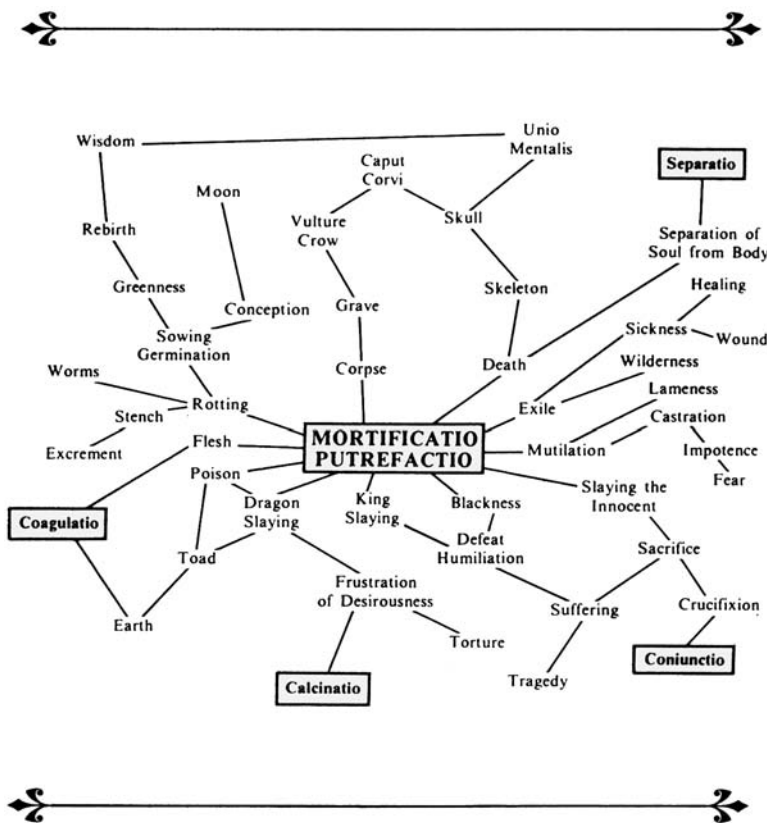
Wisdom
Unio Mentalis
Caput Corvi
Separatio
Moon
Vulture Crow
Skull
Rebirth
Separation of Soul from Body
Greenness
Grave
Skeleton
Healing
Conception
Sowing Germination
Sickness
Wound
Corpse
Death
Wilderness
Worms
Rotting
Lameness
Stench
Exile
Castration
MORTIFICATIO PUTREFACTIO
Excrement
Flesh
Mutilation
Impotence
Fear
Poison
Dragon Slaying
King Slaying
Blackness
Slaying the Innocent
Coagulatio
Defeat Humiliation
Toad
Sacrifice
Frustration of Desirousness
Earth
Suffering
Crucifixion
Torture
Coniunctio
Tragedy
Calcinatio